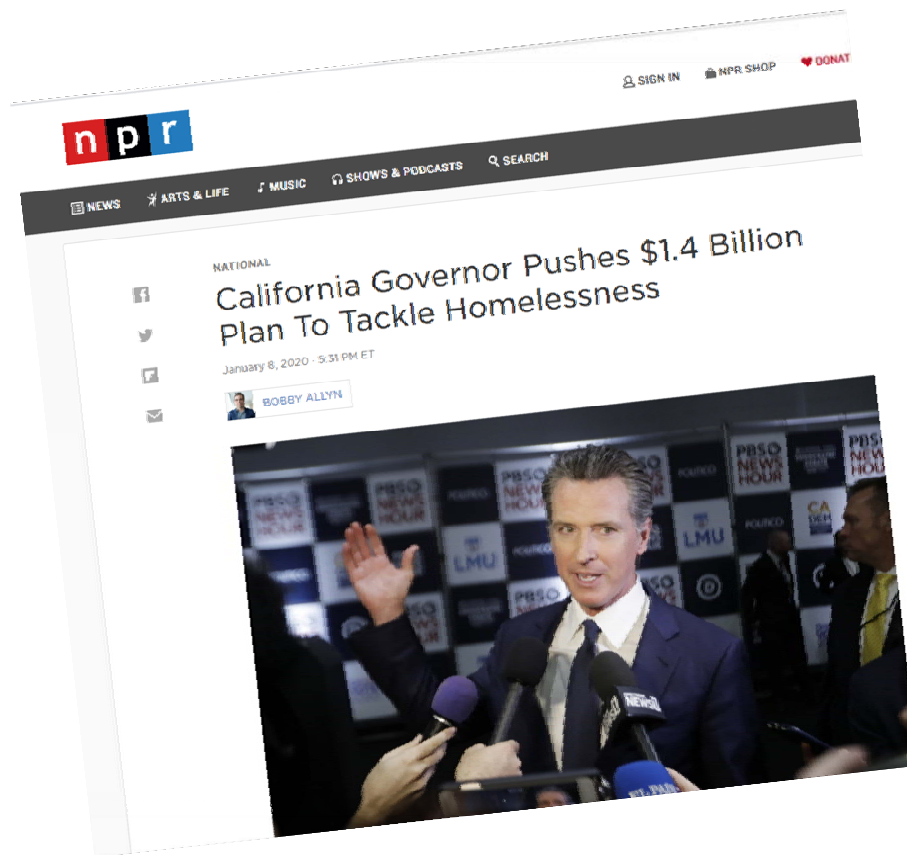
SIGN IN NPR SHOP DONAT

npr

NEWS ARTS & LIFE MUSIC SHOWS & PODCASTS SEARCH

NATIONAL

California Governor Pushes $1.4 Billion Plan To Tackle Homelessness

January 8, 2020 · 5:31 PM ET

BOBBY ALLYN

PBS NEWS HOUR POLITICO LMU PBS NEWS HOUR LMU PBS NEWS HOUR POLITICO PBS NEWS HOUR LMU CA NEWS EL PAIS